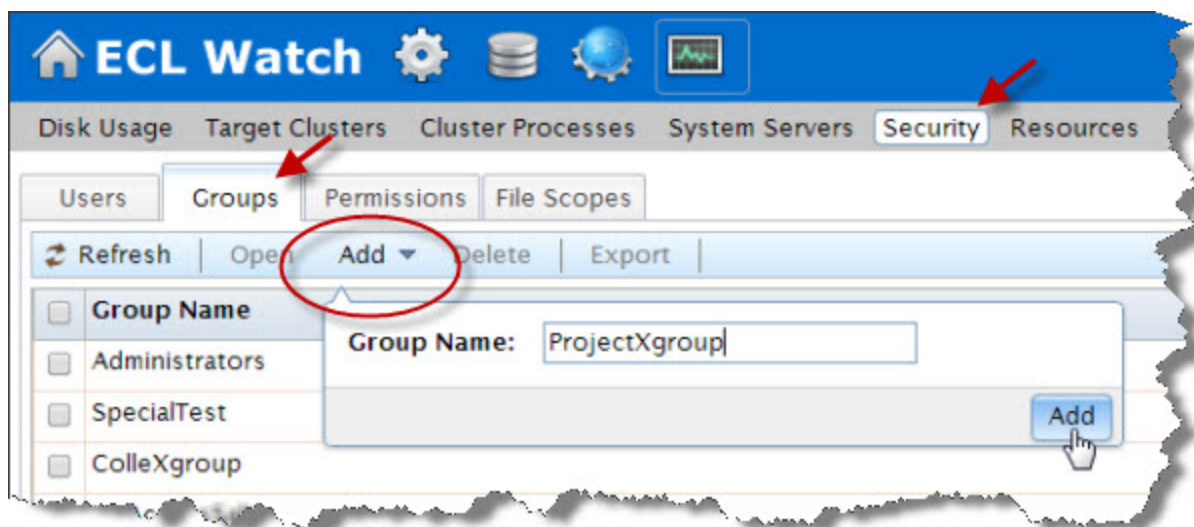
ECL Watch

Disk Usage Target Clusters Cluster Processes System Servers Security Resources

Users Groups Permissions File Scopes

Refresh | Open Add ▾ Delete | Export |

Group Name
Administrators
SpecialTest
ColleXgroup

Group Name: ProjectXgroup

Add